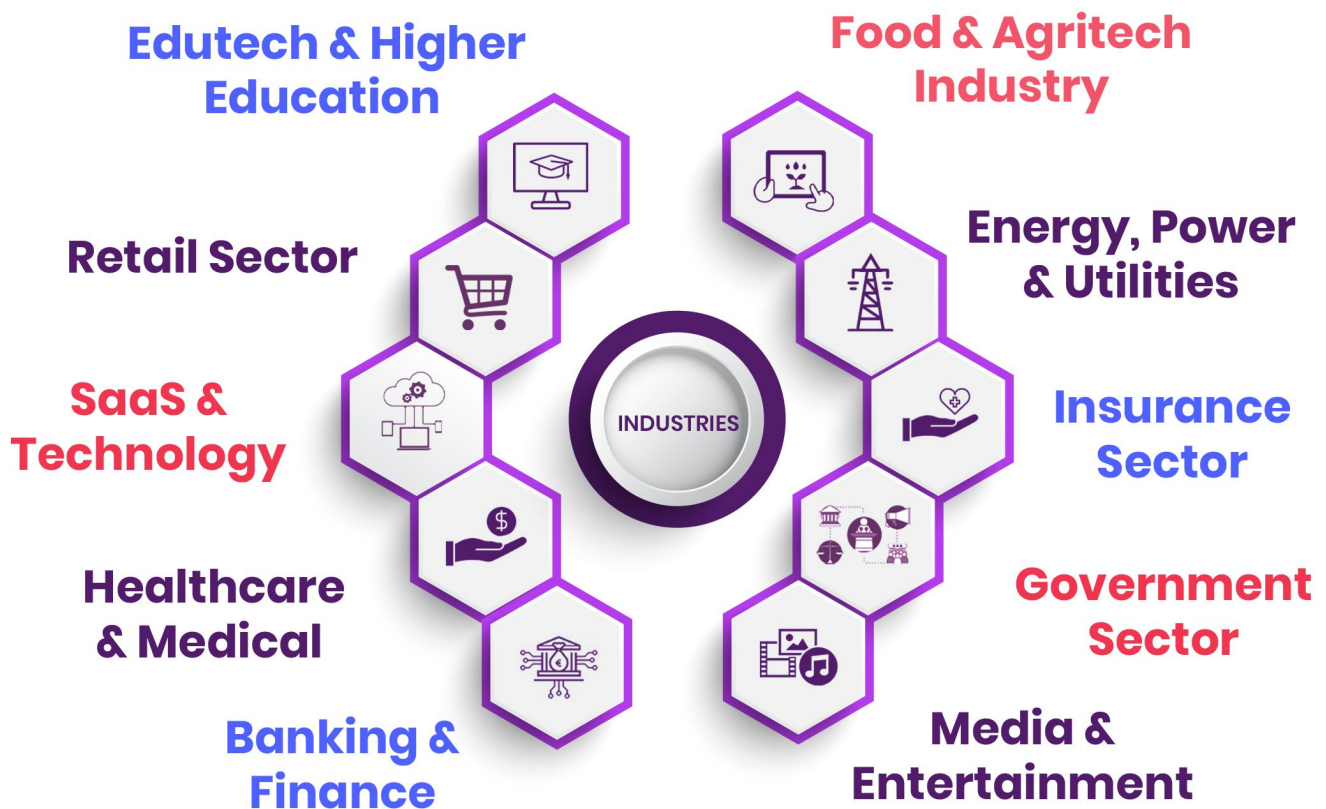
Edutech & Higher Education

Food & Agritech Industry

Retail Sector

Energy, Power & Utilities

SaaS & Technology

INDUSTRIES

Insurance Sector

Healthcare & Medical

Government Sector

Banking & Finance

Media & Entertainment